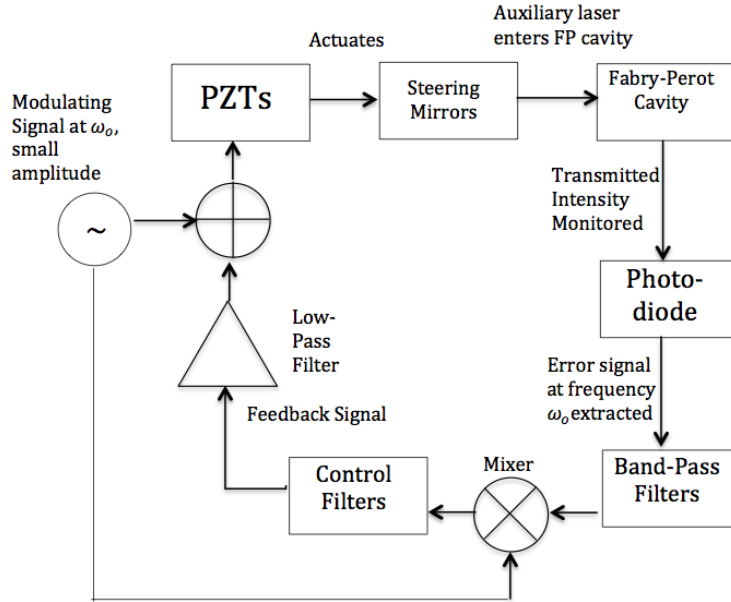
Auxiliary laser enters FP cavity

Actuates

PZTs

Steering Mirrors

Fabry-Perot Cavity

Modulating Signal at $\omega_o$, small amplitude

~

Transmitted Intensity Monitored

Photo-diode

Low-Pass Filter

Feedback Signal

Error signal at frequency $\omega_o$ extracted

Mixer

Control Filters

Band-Pass Filters